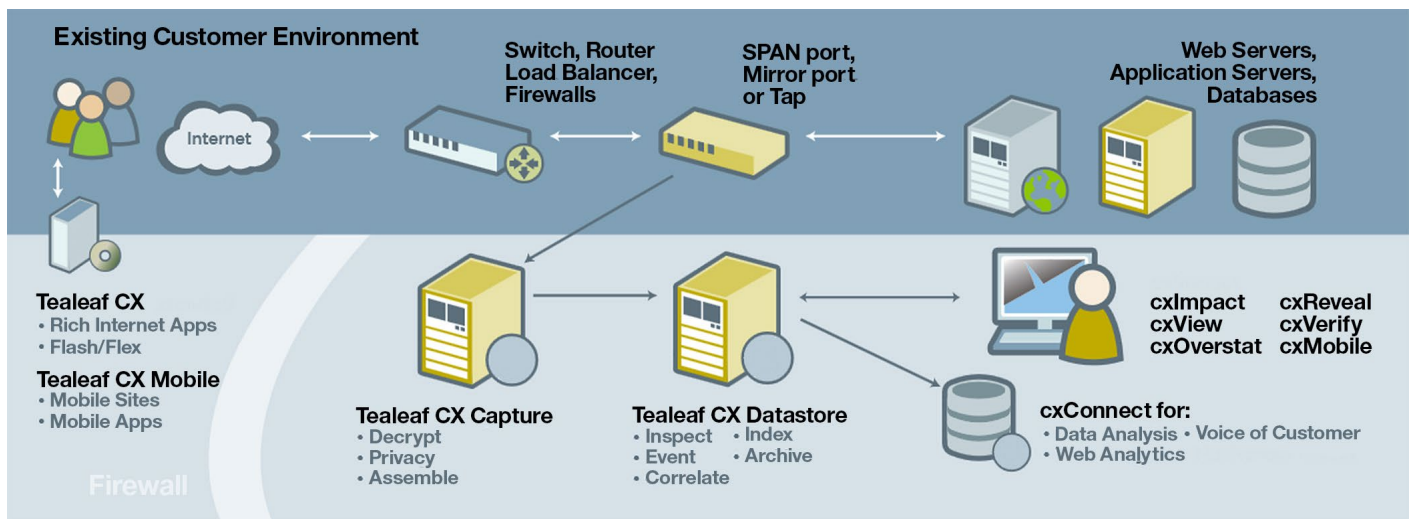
Existing Customer Environment

Internet

Switch, Router
Load Balancer,
Firewalls

SPAN port,
Mirror port
or Tap

Web Servers,
Application Servers,
Databases

Tealeaf CX
• Rich Internet Apps
• Flash/Flex

Tealeaf CX Mobile
• Mobile Sites
• Mobile Apps

Firewall

Tealeaf CX Capture
• Decrypt
• Privacy
• Assemble

Tealeaf CX Datastore
• Inspect
• Event
• Correlate
• Index
• Archive

cxImpact
cxView
cxOverstat
cxReveal
cxVerify
cxMobile

cxConnect for:
• Data Analysis
• Web Analytics
• Voice of Customer